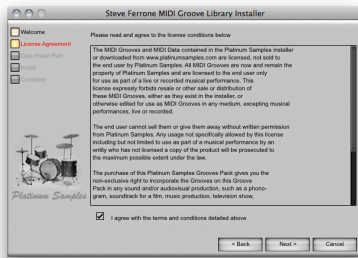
Steve Ferrone MIDI Groove Library Installer

Welcome
License Agreement
Data Install Path
Install
Complete

Please read and agree to the license conditions below

The MIDI Grooves and MIDI Data contained in the Platinum Samples installer or downloaded from www.platinumsamples.com are licensed, not sold to the end user by Platinum Samples. All MIDI Grooves are now and remain the property of Platinum Samples and are licensed to the end user only for use as part of a live or recorded musical performance. This license expressly forbids resale or other sale or distribution of these MIDI Grooves, either as they exist in the installer, or otherwise edited for use as MIDI Grooves in any medium, excepting musical performances, live or recorded.

The end user cannot sell them or give them away without written permission from Platinum Samples. Any usage not specifically allowed by this license including but not limited to use as part of a musical performance by an entity who has not licensed a copy of the product will be prosecuted to the maximum possible extent under the law.

The purchase of this Platinum Samples Grooves Pack gives you the non-exclusive right to incorporate the Grooves on this Groove Pack in any sound and/or audiovisual production, such as a phonogram, soundtrack for a film, music production, television show,

Platinum Samples

I agree with the terms and conditions detailed above

< Back
Next >
Cancel